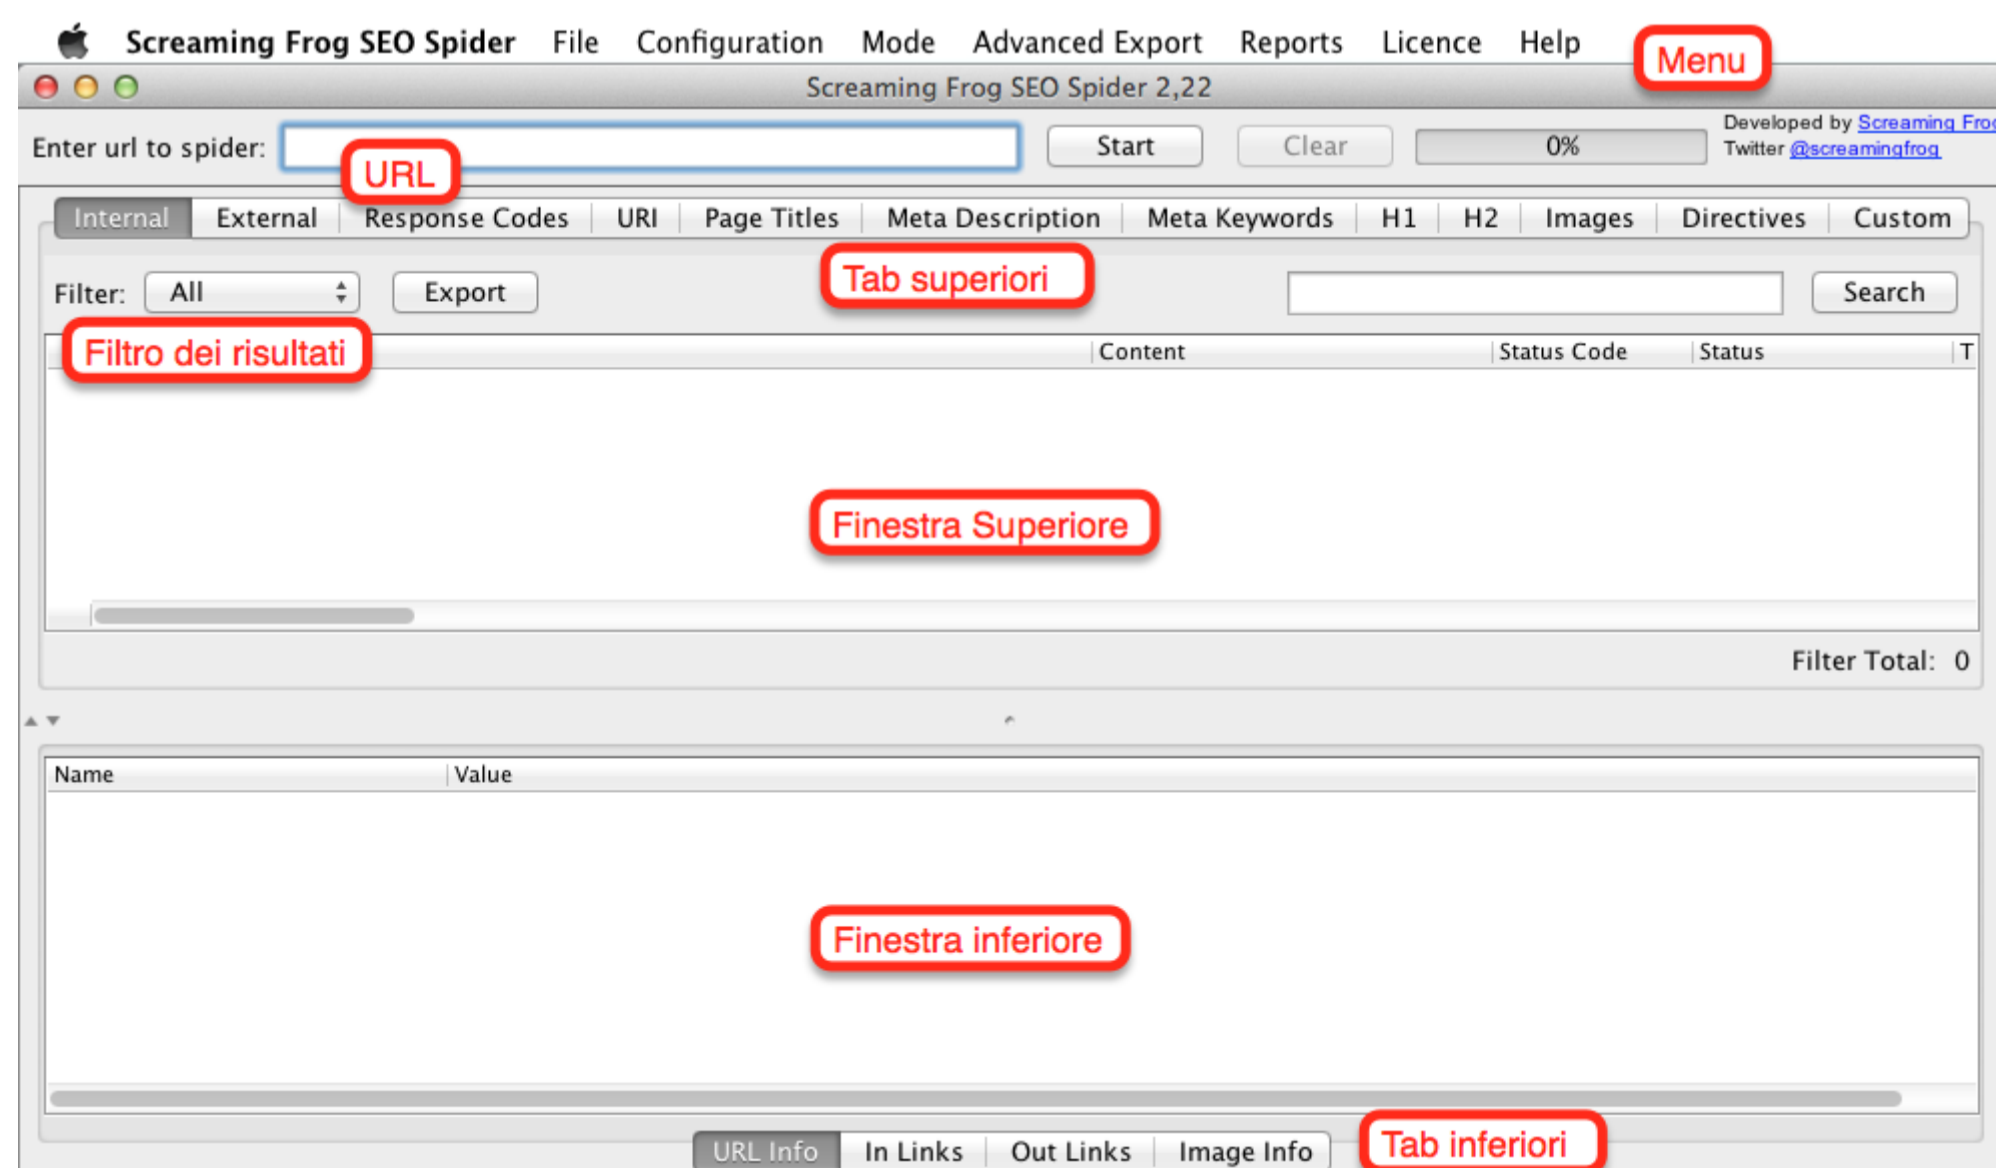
Screaming Frog SEO Spider File Configuration Mode Advanced Export Reports Licence Help

Menu

Screaming Frog SEO Spider 2,22

Enter url to spider:

URL

Start Clear 0%

Developed by Screaming Frog
Twitter @screamingfrog

Internal | External | Response Codes | URI | Page Titles | Meta Description | Meta Keywords | H1 | H2 | Images | Directives | Custom

Filter: All Export

Tab superiori

Search

Filtro dei risultati

Content | Status Code | Status | T

Finestra Superiore

Filter Total: 0

Name | Value

Finestra inferiore

URL Info | In Links | Out Links | Image Info

Tab inferiori